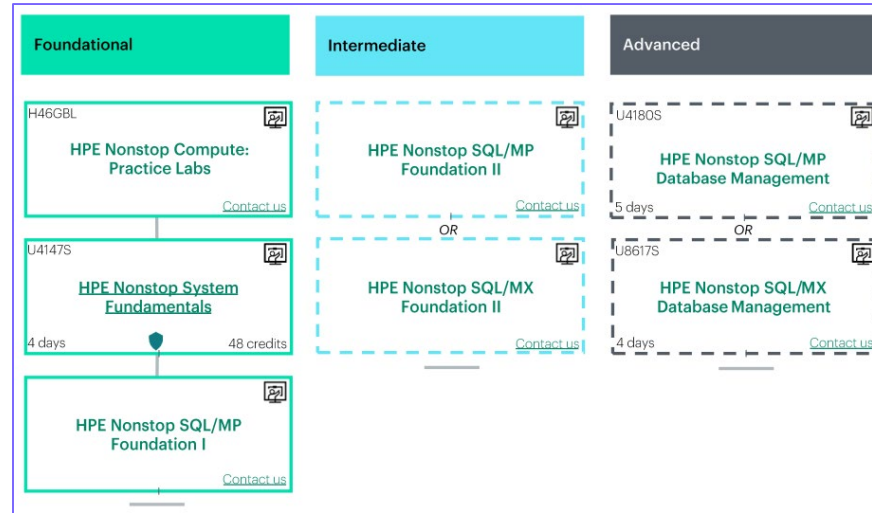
Foundational

H46GBL

HPE Nonstop Compute: Practice Labs

Contact us

U4147S

HPE Nonstop System Fundamentals

4 days

48 credits

HPE Nonstop SQL/MP Foundation I

Contact us

Intermediate

HPE Nonstop SQL/MP Foundation II

Contact us

OR

HPE Nonstop SQL/MX Foundation II

Contact us

Advanced

U4180S

HPE Nonstop SQL/MP Database Management

5 days

Contact us

OR

U8617S

HPE Nonstop SQL/MX Database Management

4 days

Contact us